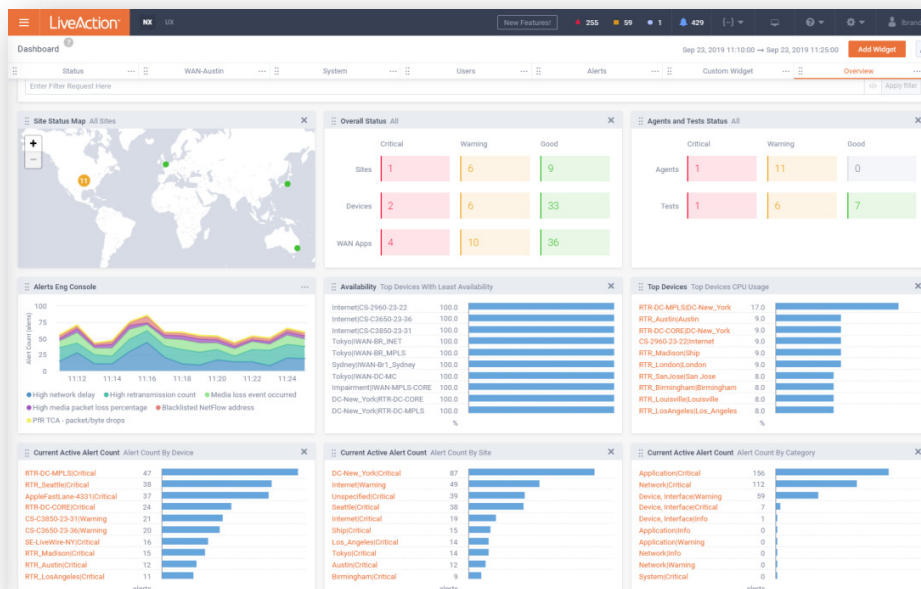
LiveAction NX UX New Features! 255 59 1 429 lbran

Dashboard ?

Sep 23, 2019 11:10:00 → Sep 23, 2019 11:25:00 Add Widget

Status | WAN-Austin | System | Users | Alerts | Custom Widget | Overview

Enter Filter Request Here Apply filter

Site Status Map All Sites

11

Overall Status All

| | Critical | Warning | Good |
|---|---|---|---|
| Sites | 1 | 6 | 9 |
| Devices | 2 | 6 | 33 |
| WAN Apps | 4 | 10 | 36 |

Agents and Tests Status All

| | Critical | Warning | Good |
|---|---|---|---|
| Agents | 1 | 11 | 0 |
| Tests | 1 | 6 | 7 |

Alerts Eng Console

100 75 50 25 0
Alert Count (alerts)
11:12 11:14 11:16 11:18 11:20 11:22 11:24

High network delay · High retransmission count · Media loss event occurred · High media packet loss percentage · Blacklisted NetFlow address · PfR TCA - packet/byte drops

Availability Top Devices With Least Availability

| | |
|---|---|
| Internet\|CS-2960-23-22 | 100.0 |
| Internet\|CS-C3650-23-36 | 100.0 |
| Internet\|CS-C3850-23-31 | 100.0 |
| Tokyo\|WAN-BR_INET | 100.0 |
| Tokyo\|WAN-BR_MPLS | 100.0 |
| Sydney\|WAN-Br1_Sydney | 100.0 |
| Tokyo\|WAN-DC-MC | 100.0 |
| Impairment\|WAN-MPLS-CORE | 100.0 |
| DC-New_York\|RTR-DC-CORE | 100.0 |
| DC-New_York\|RTR-DC-MPLS | 100.0 |

%

Top Devices Top Devices CPU Usage

| | |
|---|---|
| RTR-DC-MPLS\|DC-New_York | 17.0 |
| RTR_Austin\|Austin | 9.0 |
| RTR-DC-CORE\|DC-New_York | 9.0 |
| CS-2960-23-22\|Internet | 9.0 |
| RTR_Madison\|Ship | 9.0 |
| RTR_London\|London | 9.0 |
| RTR_SanJose\|San Jose | 8.0 |
| RTR_Birmingham\|Birmingham | 8.0 |
| RTR_Louisville\|Louisville | 8.0 |
| RTR_LosAngeles\|Los_Angeles | 8.0 |

%

Current Active Alert Count Alert Count By Device

| | |
|---|---|
| RTR-DC-MPLS\|Critical | 47 |
| RTR_Seattle\|Critical | 38 |
| AppleFastLane-4331\|Critical | 37 |
| RTR-DC-CORE\|Critical | 24 |
| CS-C3850-23-31\|Warning | 21 |
| CS-C3650-23-36\|Warning | 20 |
| SE-LiveWire-NY\|Critical | 16 |
| RTR_Madison\|Critical | 15 |
| RTR_Austin\|Critical | 12 |
| RTR_LosAngeles\|Critical | 11 |

alerts

Current Active Alert Count Alert Count By Site

| | |
|---|---|
| DC-New_York\|Critical | 87 |
| Internet\|Warning | 49 |
| Unspecified\|Critical | 39 |
| Seattle\|Critical | 38 |
| Internet\|Critical | 19 |
| Ship\|Critical | 15 |
| Los_Angeles\|Critical | 14 |
| Tokyo\|Critical | 14 |
| Austin\|Critical | 12 |
| Birmingham\|Critical | 9 |

alerts

Current Active Alert Count Alert Count By Category

| | |
|---|---|
| Application\|Critical | 156 |
| Network\|Critical | 112 |
| Device, Interface\|Warning | 59 |
| Device, Interface\|Critical | 7 |
| Device, Interface\|Info | 1 |
| Application\|Info | 0 |
| Application\|Warning | 0 |
| Network\|Info | 0 |
| Network\|Warning | 0 |
| System\|Critical | 0 |